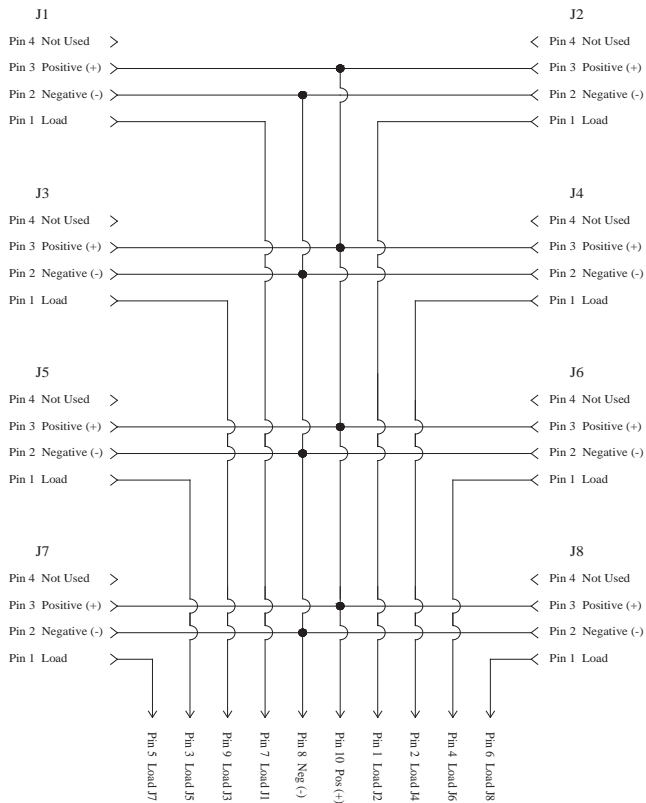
J1

Pin 4 Not Used

Pin 3 Positive (+)

Pin 2 Negative (-)

Pin 1 Load

J2

Pin 4 Not Used

Pin 3 Positive (+)

Pin 2 Negative (-)

Pin 1 Load

J3

Pin 4 Not Used

Pin 3 Positive (+)

Pin 2 Negative (-)

Pin 1 Load

J4

Pin 4 Not Used

Pin 3 Positive (+)

Pin 2 Negative (-)

Pin 1 Load

J5

Pin 4 Not Used

Pin 3 Positive (+)

Pin 2 Negative (-)

Pin 1 Load

J6

Pin 4 Not Used

Pin 3 Positive (+)

Pin 2 Negative (-)

Pin 1 Load

J7

Pin 4 Not Used

Pin 3 Positive (+)

Pin 2 Negative (-)

Pin 1 Load

J8

Pin 4 Not Used

Pin 3 Positive (+)

Pin 2 Negative (-)

Pin 1 Load

Pin 5 Load J7

Pin 3 Load J5

Pin 9 Load J3

Pin 7 Load J1

Pin 8 Neg (-)

Pin 10 Pos (+)

Pin 1 Load J2

Pin 2 Load J4

Pin 4 Load J6

Pin 6 Load J8